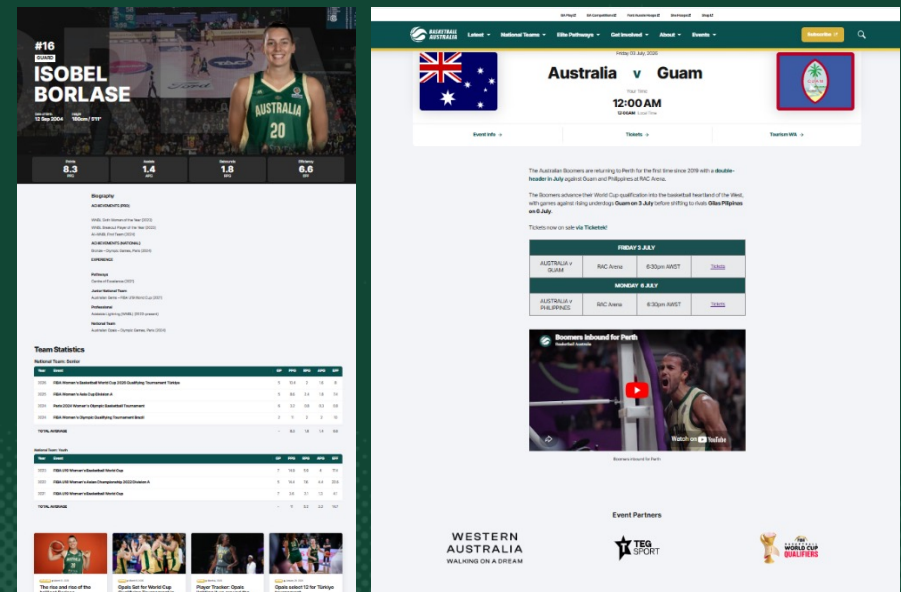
#16
GUARD
ISOBEL BORLASE

12 Sep 2004
180cm / 5'11"

8.3 PPG
1.4 APG
1.8 RPG
6.6 EFF

Biography
ACHIEVEMENTS (PRO)
ACHIEVEMENTS (NATIONAL)
EXPERIENCE
Pathways
Junior National Team
Professional
National Team

Team Statistics
National Team: Senior

| Year | Event | | | | | |
|---|---|---|---|---|---|---|
| 2025 | FIBA Women's Basketball World Cup 2026 Qualifying Tournament Türkiye | | | | | |
| 2025 | FIBA Women's Asia Cup Division A | | | | | |
| 2024 | Paris 2024 Women's Olympic Basketball Tournament | | | | | |
| 2024 | FIBA Women's Olympic Qualifying Tournament Brazil | | | | | |
| TOTAL AVERAGE | | | | | | |

National Team: Youth

| Year | Event | | | | | |
|---|---|---|---|---|---|---|
| | FIBA U19 Women's Basketball World Cup | | | | | |
| | FIBA U18 Women's Asian Championship 2022 Division A | | | | | |
| | FIBA U19 Women's Basketball World Cup | | | | | |
| TOTAL AVERAGE | | | | | | |

The rise and rise of the
Opals Set for World Cup
Player Tracker: Opals
Opals select 12 for Türkiye

BASKETBALL AUSTRALIA
Latest National Teams Elite Pathways Get Involved About Events Subscribe

Friday 03 July, 2026
Australia v Guam
Your Time
12:00 AM

Event Info → Tickets → Tourism WA →

The Australian Boomers are returning to Perth for the first time since 2019 with a double-header in July against Guam and Philippines at RAC Arena.

The Boomers advance their World Cup qualification into the basketball heartland of the West, with games against rising underdogs Guam on 3 July before shifting to rivals Gilas Pilipinas on 6 July.

Tickets now on sale via Ticketek!

| FRIDAY 3 JULY | | | |
|---|---|---|---|
| AUSTRALIA v GUAM | RAC Arena | 8:30pm AWST | Tickets |
| MONDAY 6 JULY | | | |
| AUSTRALIA v PHILIPPINES | RAC Arena | 6:30pm AWST | Tickets |

Boomers Inbound for Perth
Basketball Australia
Watch on YouTube
Boomers Inbound for Perth

Event Partners
WESTERN AUSTRALIA
WALKING ON A DREAM
TEG SPORT
WORLD CUP QUALIFIERS